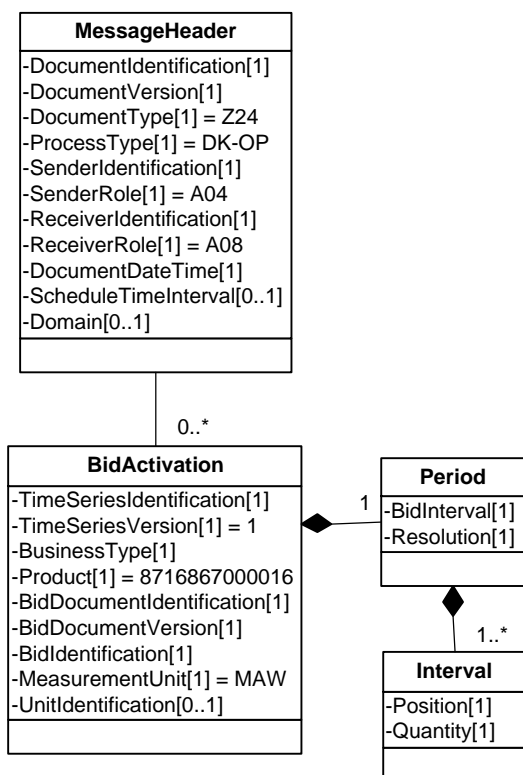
MessageHeader

-DocumentIdentification[1]
-DocumentVersion[1]
-DocumentType[1] = Z24
-ProcessType[1] = DK-OP
-SenderIdentification[1]
-SenderRole[1] = A04
-ReceiverIdentification[1]
-ReceiverRole[1] = A08
-DocumentDateTime[1]
-ScheduleTimeInterval[0..1]
-Domain[0..1]

0..*

BidActivation

-TimeSeriesIdentification[1]
-TimeSeriesVersion[1] = 1
-BusinessType[1]
-Product[1] = 8716867000016
-BidDocumentIdentification[1]
-BidDocumentVersion[1]
-BidIdentification[1]
-MeasurementUnit[1] = MAW
-UnitIdentification[0..1]

1

Period

-BidInterval[1]
-Resolution[1]

1..*

Interval

-Position[1]
-Quantity[1]